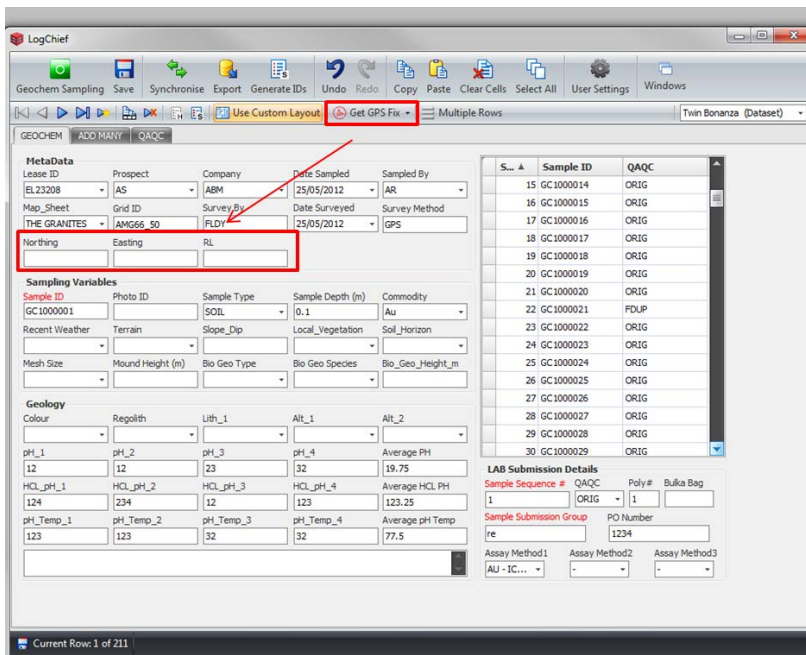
LogChief

Geochem Sampling Save Synchronise Export Generate IDs Undo Redo Copy Paste Clear Cells Select All User Settings Windows

Use Custom Layout Get GPS Fix Multiple Rows Twin Bonanza (Dataset)

GEOCHEM ADD MANY QAQC

MetaData

Lease ID: EL23208
Prospect: AS
Company: ABM
Date Sampled: 25/05/2012
Sampled By: AR
Map_Sheet: THE GRANITES
Grid ID: AMG66_50
Survey By: FLDY
Date Surveyed: 25/05/2012
Survey Method: GPS
Northing
Easting
RL

Sampling Variables

Sample ID: GC1000001
Photo ID
Sample Type: SOIL
Sample Depth (m): 0.1
Commodity: Au
Recent Weather
Terrain
Slope_Dip
Local_Vegetation
Soil_Horizon
Mesh Size
Mound Height (m)
Bio Geo Type
Bio Geo Species
Bio_Geo_Height_m

Geology

Colour
Regolith
Lith_1
Alt_1
Alt_2
pH_1: 12
pH_2: 12
pH_3: 23
pH_4: 32
Average PH: 19.75
HCL_pH_1: 124
HCL_pH_2: 234
HCL_pH_3: 12
HCL_pH_4: 123
Average HCL PH: 123.25
pH_Temp_1: 123
pH_Temp_2: 123
pH_Temp_3: 32
pH_Temp_4: 32
Average pH Temp: 77.5

| S... ▲ | Sample ID | QAQC |
|---|---|---|
| 15 | GC1000014 | ORIG |
| 16 | GC1000015 | ORIG |
| 17 | GC1000016 | ORIG |
| 18 | GC1000017 | ORIG |
| 19 | GC1000018 | ORIG |
| 20 | GC1000019 | ORIG |
| 21 | GC1000020 | ORIG |
| 22 | GC1000021 | FDUP |
| 23 | GC1000022 | ORIG |
| 24 | GC1000023 | ORIG |
| 25 | GC1000024 | ORIG |
| 26 | GC1000025 | ORIG |
| 27 | GC1000026 | ORIG |
| 28 | GC1000027 | ORIG |
| 29 | GC1000028 | ORIG |
| 30 | GC1000029 | ORIG |

LAB Submission Details

Sample Sequence #: 1
QAQC: ORIG
Poly#: 1
Bulka Bag
Sample Submission Group: re
PO Number: 1234
Assay Method1: AU - IC...
Assay Method2: -
Assay Method3: -

Current Row: 1 of 211